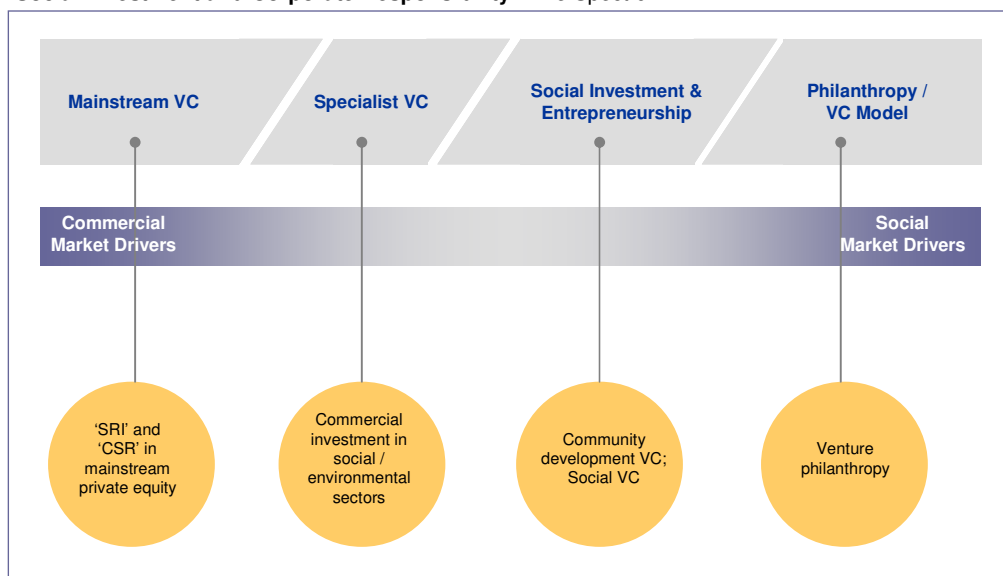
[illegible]

Mainstream VC

Specialist VC

Social Investment & Entrepreneurship

Philanthropy / VC Model

Commercial Market Drivers

Social Market Drivers

'SRI' and 'CSR' in mainstream private equity

Commercial investment in social / environmental sectors

Community development VC; Social VC

Venture philanthropy